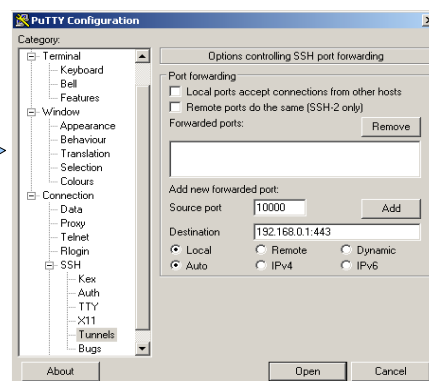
PuTTY Configuration

Category:

Terminal
Keyboard
Bell
Features
Window
Appearance
Behaviour
Translation
Selection
Colours
Connection
Data
Proxy
Telnet
Rlogin
SSH
Kex
Auth
TTY
X11
Tunnels
Bugs

Options controlling SSH port forwarding

Port forwarding
Local ports accept connections from other hosts
Remote ports do the same (SSH-2 only)
Forwarded ports:
Remove

Add new forwarded port:
Source port 10000
Add
Destination 192.168.0.1:443
Local Remote Dynamic
Auto IPv4 IPv6

About
Open
Cancel